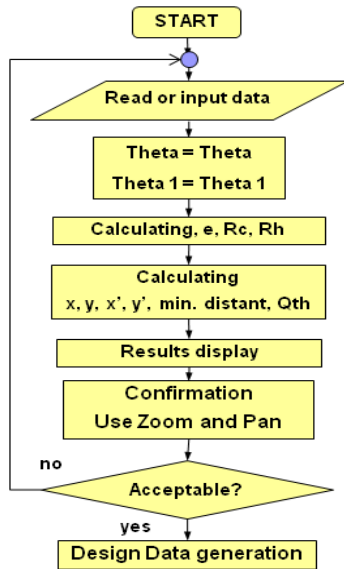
START

Read or input data

Theta = Theta
Theta 1 = Theta 1

Calculating, e, Rc, Rh

Calculating
x, y, x', y', min. distant, Qth

Results display

Confirmation
Use Zoom and Pan

no

Acceptable?

yes

Design Data generation